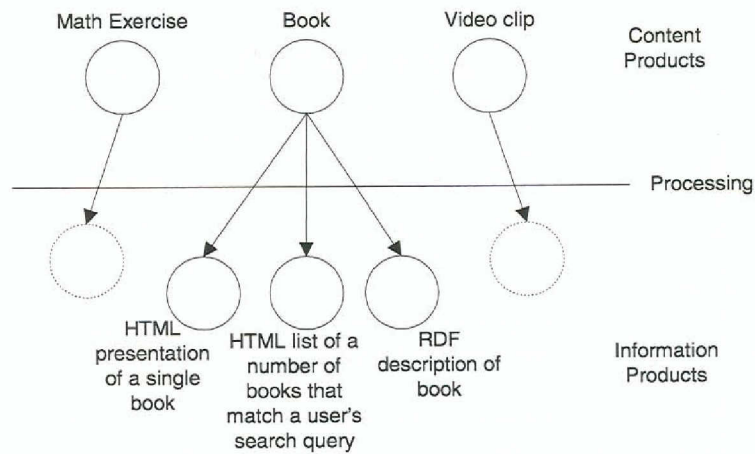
Math Exercise

Book

Video clip

Content Products

Processing

HTML presentation of a single book

HTML list of a number of books that match a user's search query

RDF description of book

Information Products